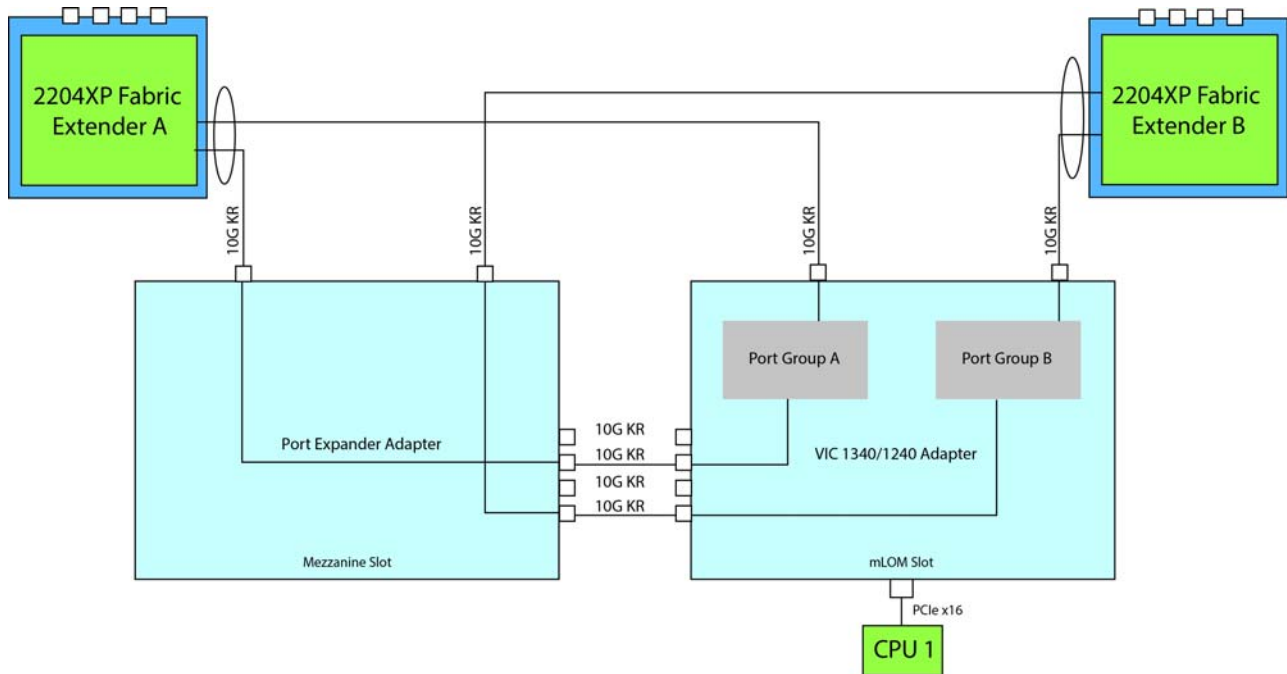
2204XP Fabric Extender A

2204XP Fabric Extender B

10G KR

10G KR

10G KR

10G KR

Port Group A

Port Group B

10G KR

Port Expander Adapter

10G KR

VIC 1340/1240 Adapter

10G KR

10G KR

Mezzanine Slot

mLOM Slot

PCIe x16

CPU 1